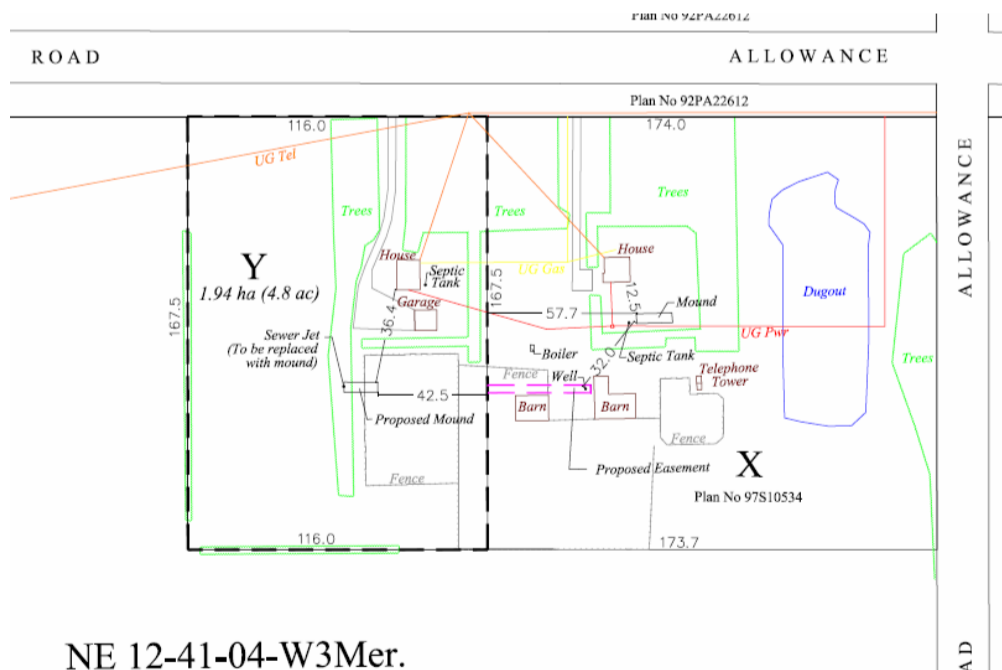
Plan No 92PA22612

ROAD ALLOWANCE

Plan No 92PA22612

116.0

174.0

UG Tel

Trees

Trees

Trees

ALLOWANCE

Y
1.94 ha (4.8 ac)

167.5

House

Septic Tank

UG Gas

House

Dugout

Garage

167.5

12.5

Mound

36.4

57.7

UG Pwr

Sewer Jet (To be replaced with mound)

Boiler

Septic Tank

Trees

Fence

Well

32.0

Telephone Tower

42.5

Barn

Barn

Proposed Mound

Fence

Proposed Easement

X

Fence

Plan No 97S10534

116.0

173.7

NE 12-41-04-W3Mer.

AD